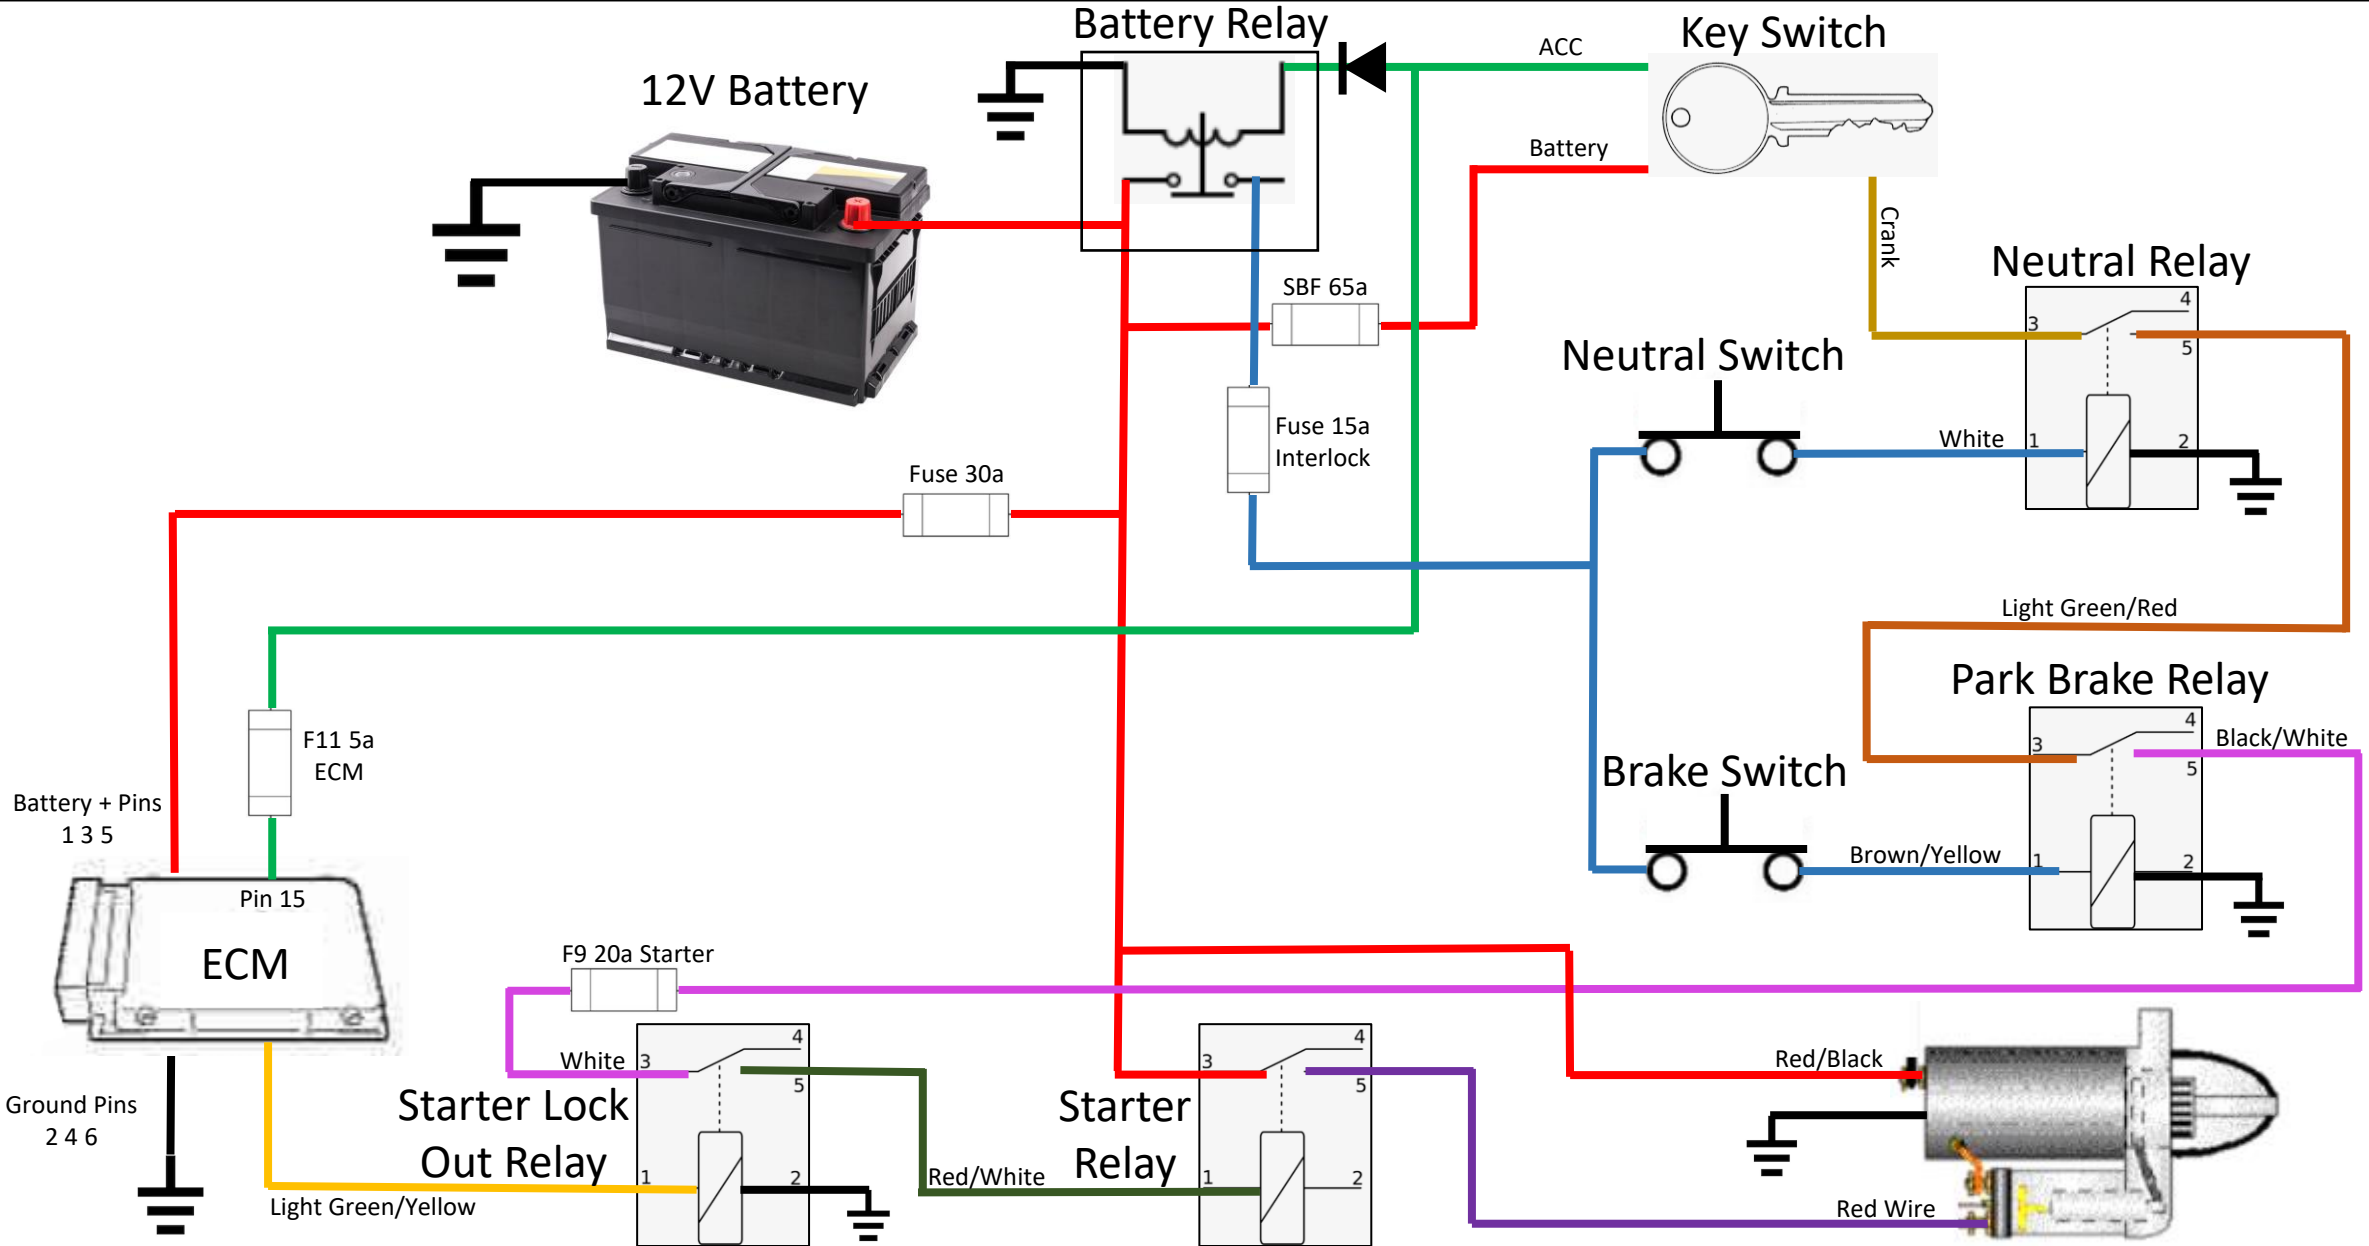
Battery Relay

12V Battery

ACC

Key Switch

Battery

Crank

Neutral Relay

4
3
5

SBF 65a

Neutral Switch

White
1
2

Fuse 15a
Interlock

Fuse 30a

Light Green/Red

Park Brake Relay

4
3
Black/White
5

F11 5a
ECM

Brake Switch

Battery + Pins
1 3 5

Brown/Yellow
1
2

Pin 15

ECM

F9 20a Starter

4
White
3
5

4
3
5

Red/Black

Starter Lock
Out Relay

Starter
Relay

Ground Pins
2 4 6

1
2

Red/White

1
2

Light Green/Yellow

Red Wire